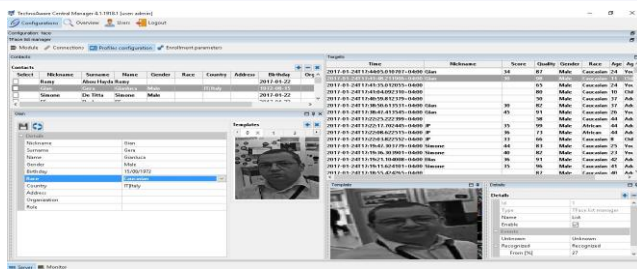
TechnoAware Central Manager 4.5.1910.1 [user admin]

Configurations | Overview | Users | Logout

Configuration: Face
Trace list manager

Module | Connections | Profile configuration | Enrollment parameters

Contacts

Contacts

| Select | Nickname | Surname | Name | Gender | Race | Country | Address | Birthday | Org |
|---|---|---|---|---|---|---|---|---|---|
| | Rony | Abou Hayda Ramy | | | | | | 2017-01-22 | |
| | Gian | Gera | Gianluca | Male | | IT/Italy | | 1972-08-15 | |
| | Simone | De Titta | Simone | Male | | | | 2017-01-22 | |

User

Details
Nickname: Gian
Surname: Gera
Name: Gianluca
Gender: Male
Birthday: 15/08/1972
Race: Caucasian
Country: IT|Italy
Address
Organization
Role

Templates

Targets

| Time | Nickname | Score | Quality | Gender | Race | Age | Ag |
|---|---|---|---|---|---|---|---|
| 2017-01-24T13:44:05.019767+0400 | Gian | 34 | 87 | Male | Caucasian | 24 | Yo |
| 2017-01-24T13:45:06.271806+0400 | Gian | 36 | 88 | Male | Caucasian | 31 | Yo |
| 2017-01-24T13:45:35.012035+0400 | | | 80 | Male | Caucasian | 19 | Old |
| 2017-01-24T13:47:04.040233+0400 | | | 50 | Male | Caucasian | 37 | Adu |
| 2017-01-24T13:59:19.8 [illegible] +0400 | | 39 | 82 | Male | Caucasian | 34 | Ad |
| 2017-01-24T13:58:37.415411+0400 | Gian | 45 | 91 | Male | Caucasian | 29 | Yo |
| 2017-01-24T13:58:41.415149+0400 | Gian | | 58 | Male | Caucasian | 44 | Ad |
| 2017-01-24T14:02:25.222399+0400 | | 35 | 99 | Male | African | 44 | Ad |
| 2017-01-24T14:22:17.702445+0400 | JP | 36 | 73 | Male | African | 44 | Ad |
| 2017-01-24T14:22:08.622515+0400 | JP | 37 | 66 | Male | Caucasian | 8 | Chi |
| 2017-01-24T14:22:02.642352+0400 | JP | 44 | 83 | Male | Caucasian | 25 | Yo |
| 2017-01-24T15:19:42.301779+0400 | Simone | 48 | 82 | Male | Caucasian | 23 | Yo |
| 2017-01-24T15:19:36.903961+0400 | Simone | 36 | 91 | Male | Caucasian | 42 | Ad |
| 2017-01-24T15:19:25.104808+0400 | Gian | 35 | 96 | Male | Caucasian | 36 | Ad |
| 2017-01-24T15:19:15.642493+0400 | Simone | | 87 | Male | Caucasian | 40 | Ad |

Template

Details

Details
Id: 11
Type: Trace list manager
Name: list
Enable
Events
Unknown: Unknown
Recognized: Recognized
From [%]: 27

Server | Monitor